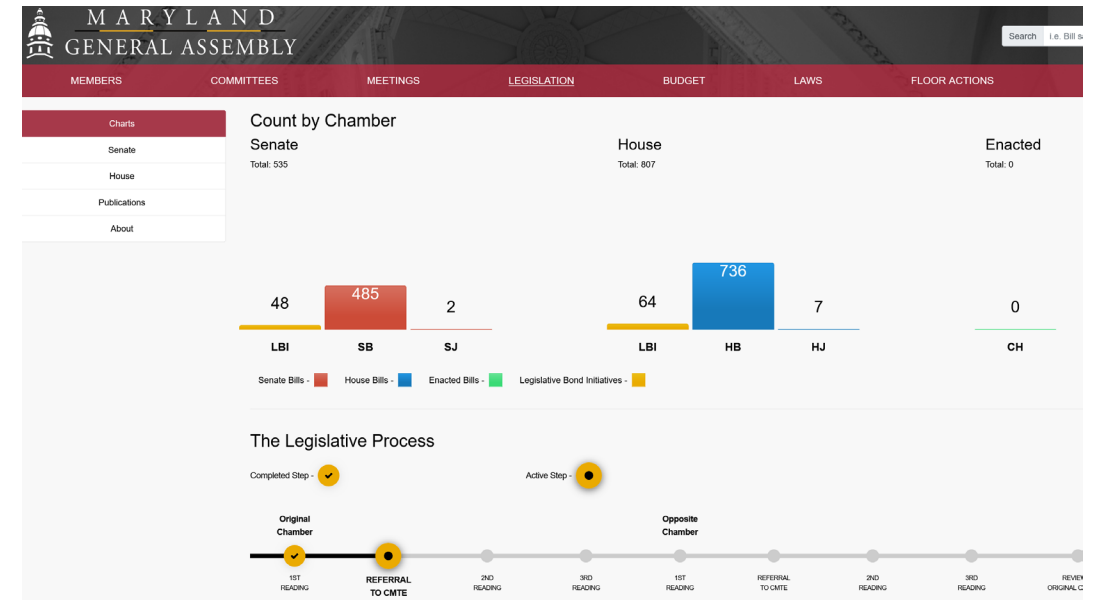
MARYLAND
GENERAL ASSEMBLY

Search i.e. Bill s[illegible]

MEMBERS COMMITTEES MEETINGS LEGISLATION BUDGET LAWS FLOOR ACTIONS

Charts
Senate
House
Publications
About

Count by Chamber

Senate
Total: 535

House
Total: 807

Enacted
Total: 0

48
LBI

485
SB

2
SJ

64
LBI

736
HB

7
HJ

0
CH

Senate Bills - House Bills - Enacted Bills - Legislative Bond Initiatives -

The Legislative Process

Completed Step -

Active Step -

Original Chamber

Opposite Chamber

1ST READING

REFERRAL TO CMTE

2ND READING

3RD READING

1ST READING

REFERRAL TO CMTE

2ND READING

3RD READING

REVIE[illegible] ORIGINAL C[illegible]